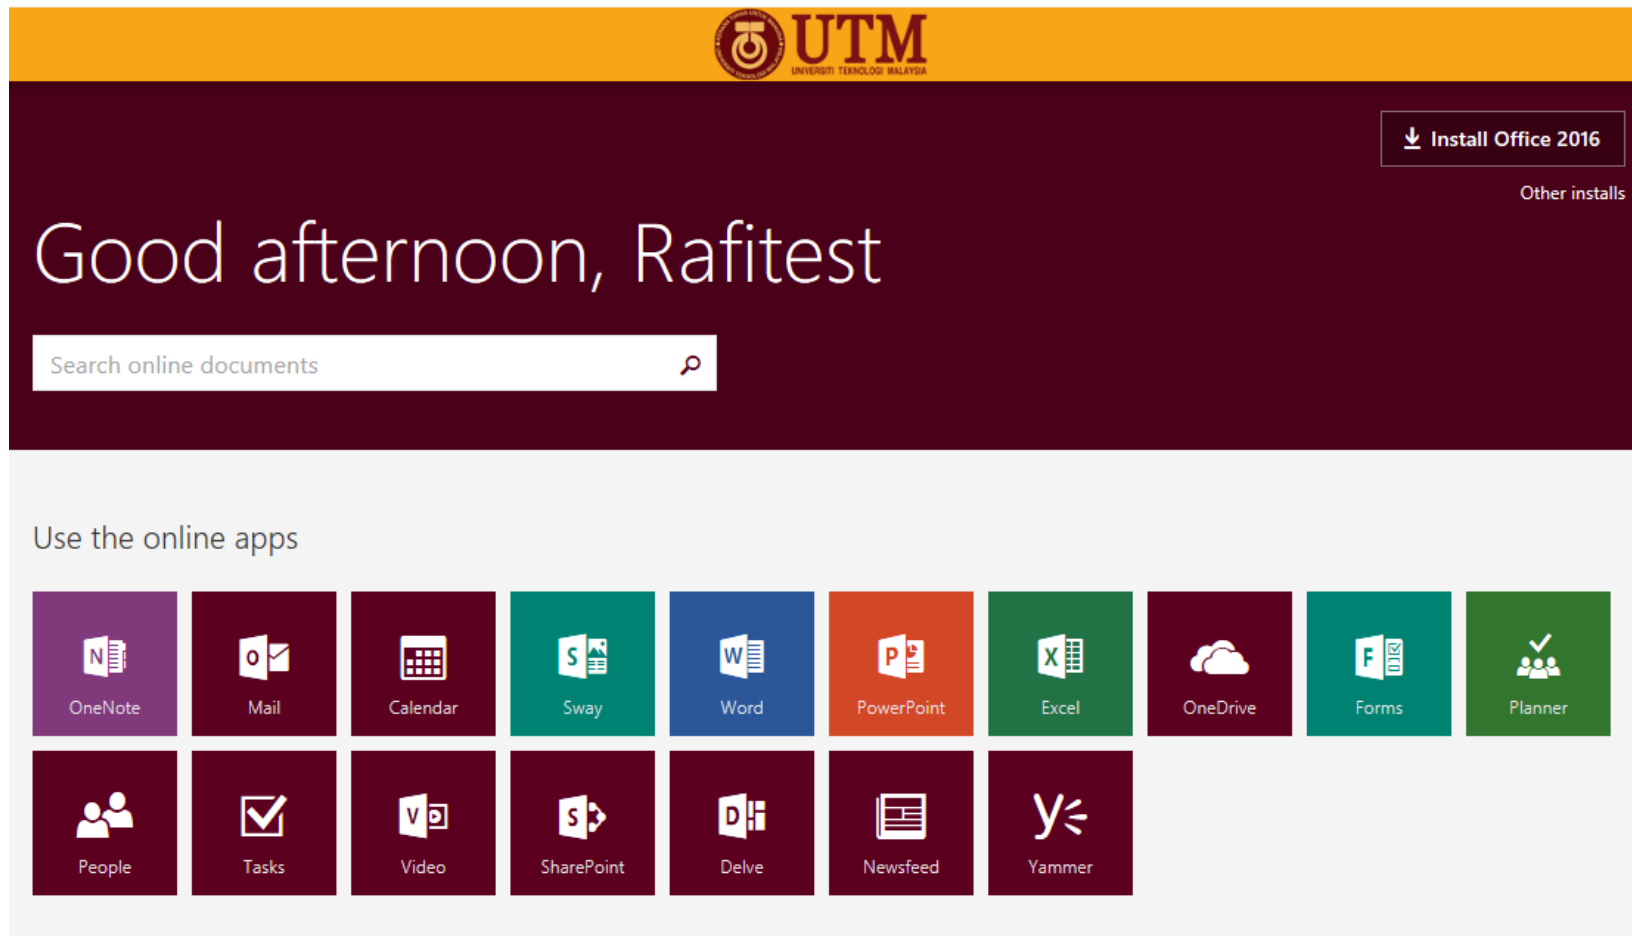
UTM
UNIVERSITI TEKNOLOGI MALAYSIA

Install Office 2016

Other installs

Good afternoon, Rafitest

Search online documents

Use the online apps

OneNote
Mail
Calendar
Sway
Word
PowerPoint
Excel
OneDrive
Forms
Planner
People
Tasks
Video
SharePoint
Delve
Newsfeed
Yammer